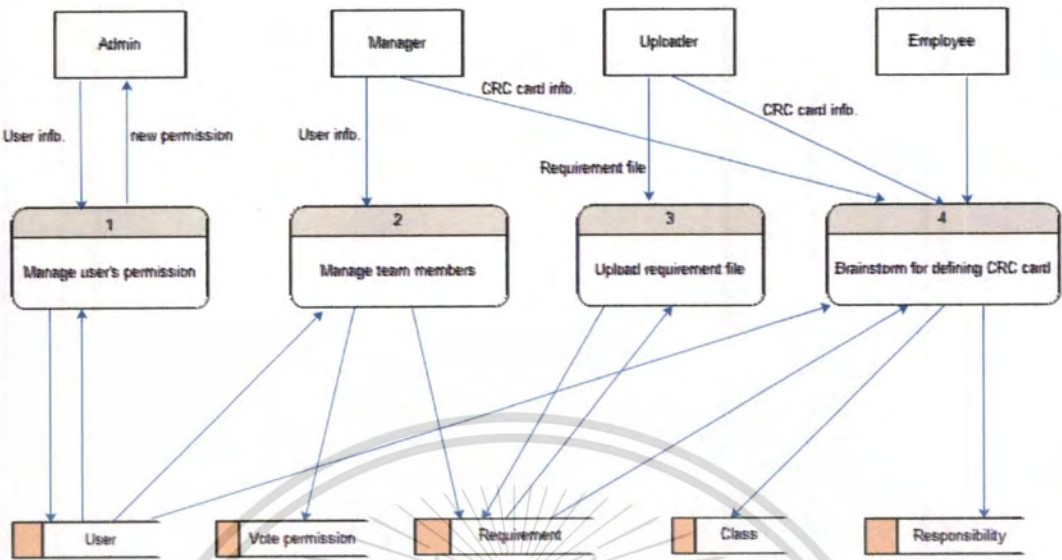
Admin

Manager

Uploader

Employee

User info.

new permission

User info.

CRC card info.

CRC card info.

Requirement file

1

Manage user's permission

2

Manage team members

3

Upload requirement file

4

Brainstorm for defining CRC card

User

Vote permission

Requirement

Class

Responsibility